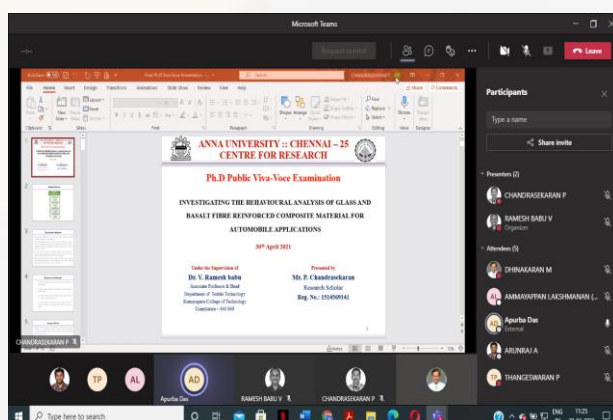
Microsoft Teams

Request control

Leave

Participants

Type a name

Share invite

Presenters (2)

CHANDRASEKARAN P

RAMESH BABU V
Organizer

Attendees (5)

DHINAKARAN M

AMMAYAPPAN LAKSHMANAN (...

Apurba Das
External

ARUNRAJ A

THANGESWARAN P

File Home Insert Design Transitions Animations Slide Show Review View Help

ANNA UNIVERSITY :: CHENNAI – 25
CENTRE FOR RESEARCH

Ph.D Public Viva-Voce Examination

INVESTIGATING THE BEHAVIOURAL ANALYSIS OF GLASS AND BASALT FIBRE REINFORCED COMPOSITE MATERIAL FOR AUTOMOBILE APPLICATIONS

30th April 2021

Under the Supervision of
Dr. V. Ramesh babu
Associate Professor & Head
Department of Textile Technology
Kumaraguru College of Technology
Coimbatore – 641 049

Presented by
Mr. P. Chandrasekaran
Research Scholar
Reg. No.: 1514569141

CHANDRASEKARAN P

TP AL AD

Apurba Das

RAMESH BABU V

CHANDRASEKARAN P

Type here to search

ENG 11:25